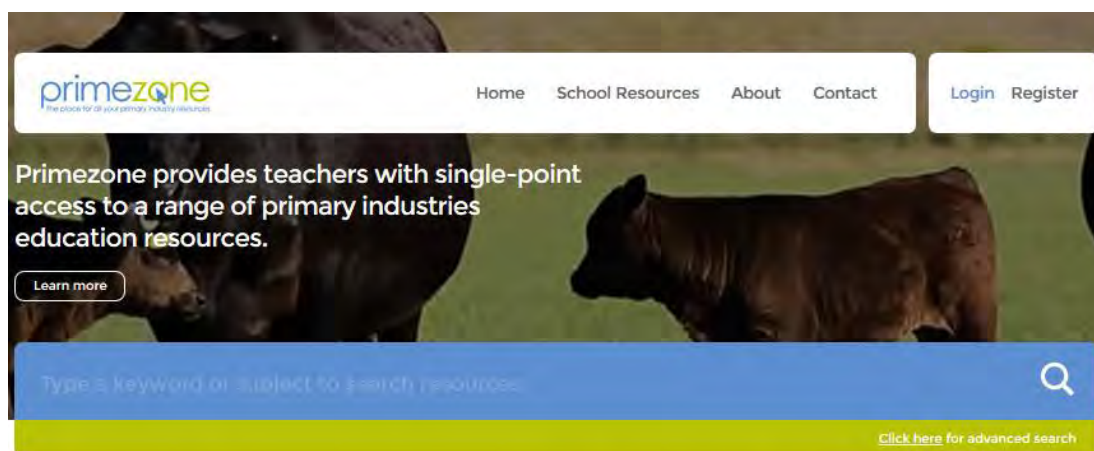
primezone
The place for all your primary industry resources

Home School Resources About Contact

Login Register

Primezone provides teachers with single-point access to a range of primary industries education resources.

Learn more

Type a keyword or subject to search resources

Click here for advanced search